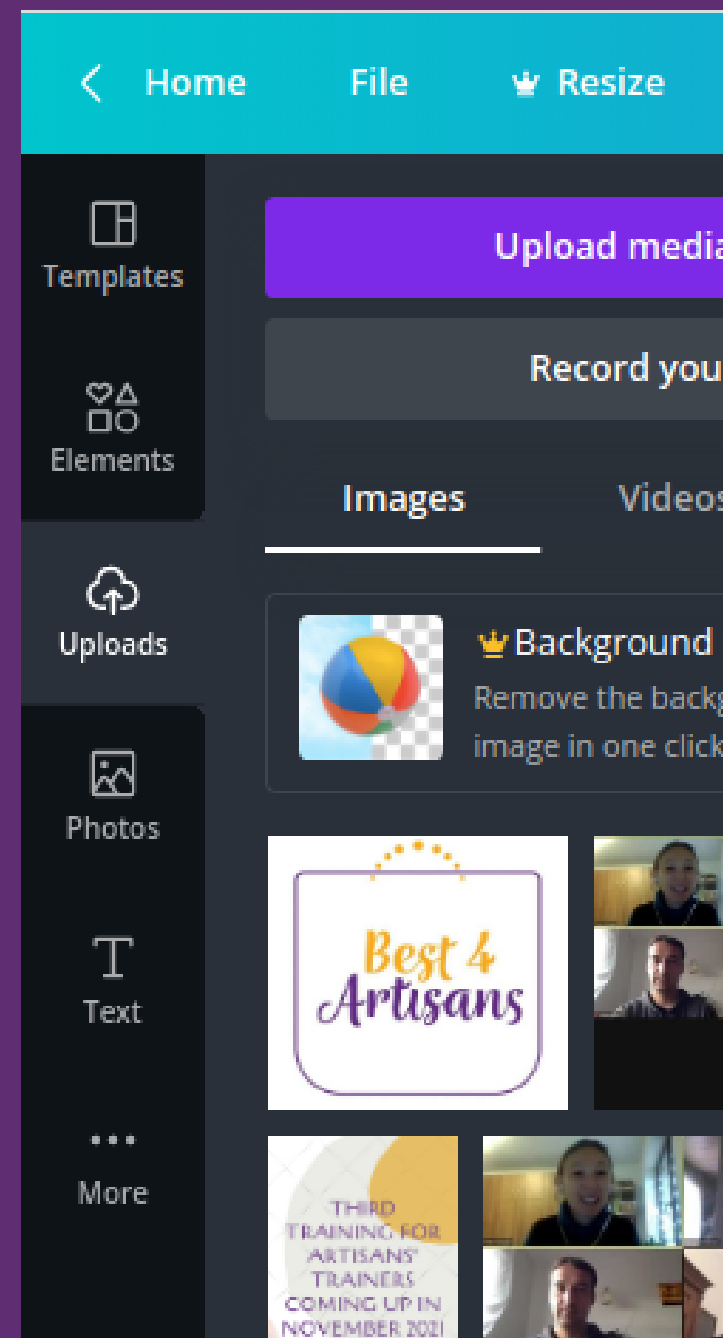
Home File Resize

Templates

Elements

Uploads

Photos

Text

More

Upload media

Record you

Images Videos

Background

Remove the backg

image in one click

Best 4 Artisans

THIRD TRAINING FOR ARTISANS' TRAINERS COMING UP IN NOVEMBER 2021